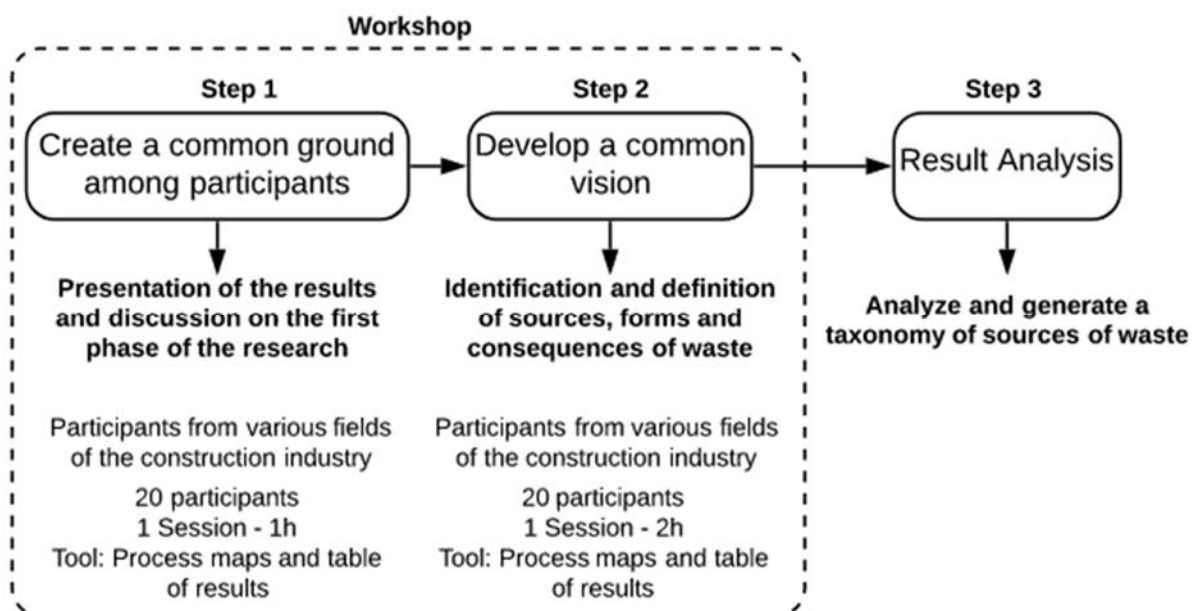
Workshop

Step 1

Create a common ground among participants

Presentation of the results and discussion on the first phase of the research

Participants from various fields of the construction industry
20 participants
1 Session - 1h
Tool: Process maps and table of results

Step 2

Develop a common vision

Identification and definition of sources, forms and consequences of waste

Participants from various fields of the construction industry
20 participants
1 Session - 2h
Tool: Process maps and table of results

Step 3

Result Analysis

Analyze and generate a taxonomy of sources of waste